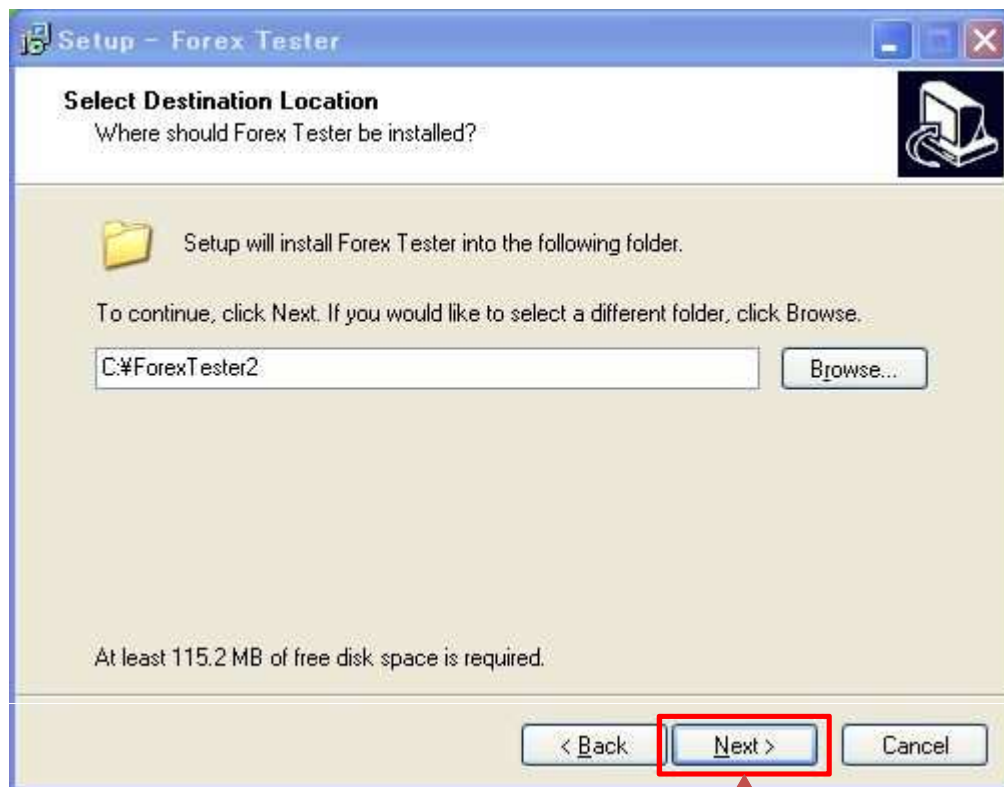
Setup - Forex Tester

Select Destination Location
Where should Forex Tester be installed?

Setup will install Forex Tester into the following folder.

To continue, click Next. If you would like to select a different folder, click Browse.

C:¥ForexTester2

Browse...

At least 115.2 MB of free disk space is required.

< Back
Next >
Cancel